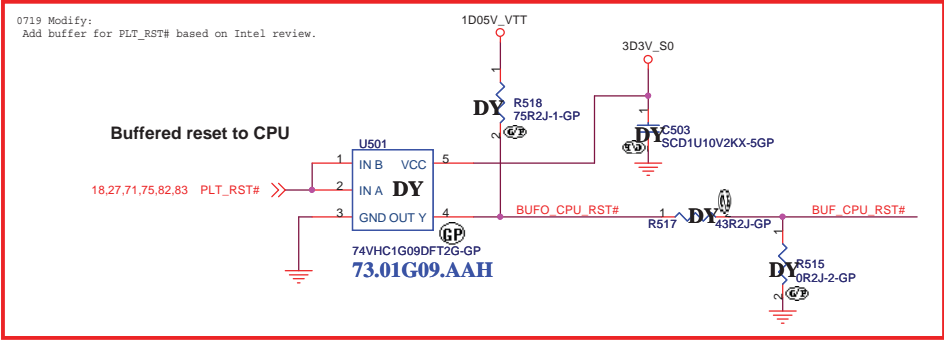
0719 Modify:
Add buffer for PLT_RST# based on Intel review.

1D05V_VTT

3D3V_S0

1
DY
R518
75R2J-1-GP
2
GP

1
DY
C503
SCD1U10V2KX-5GP
2
TD

Buffered reset to CPU

U501
1 IN B VCC 5
2 IN A DY
3 GND OUT Y 4
GP
74VHC1G09DFT2G-GP
73.01G09.AAH

18,27,71,75,82,83 PLT_RST#

BUFO_CPU_RST#

1 DY 2
R517 43R2J-GP
GP

BUF_CPU_RST#

1
DY
R515
0R2J-2-GP
2
GP